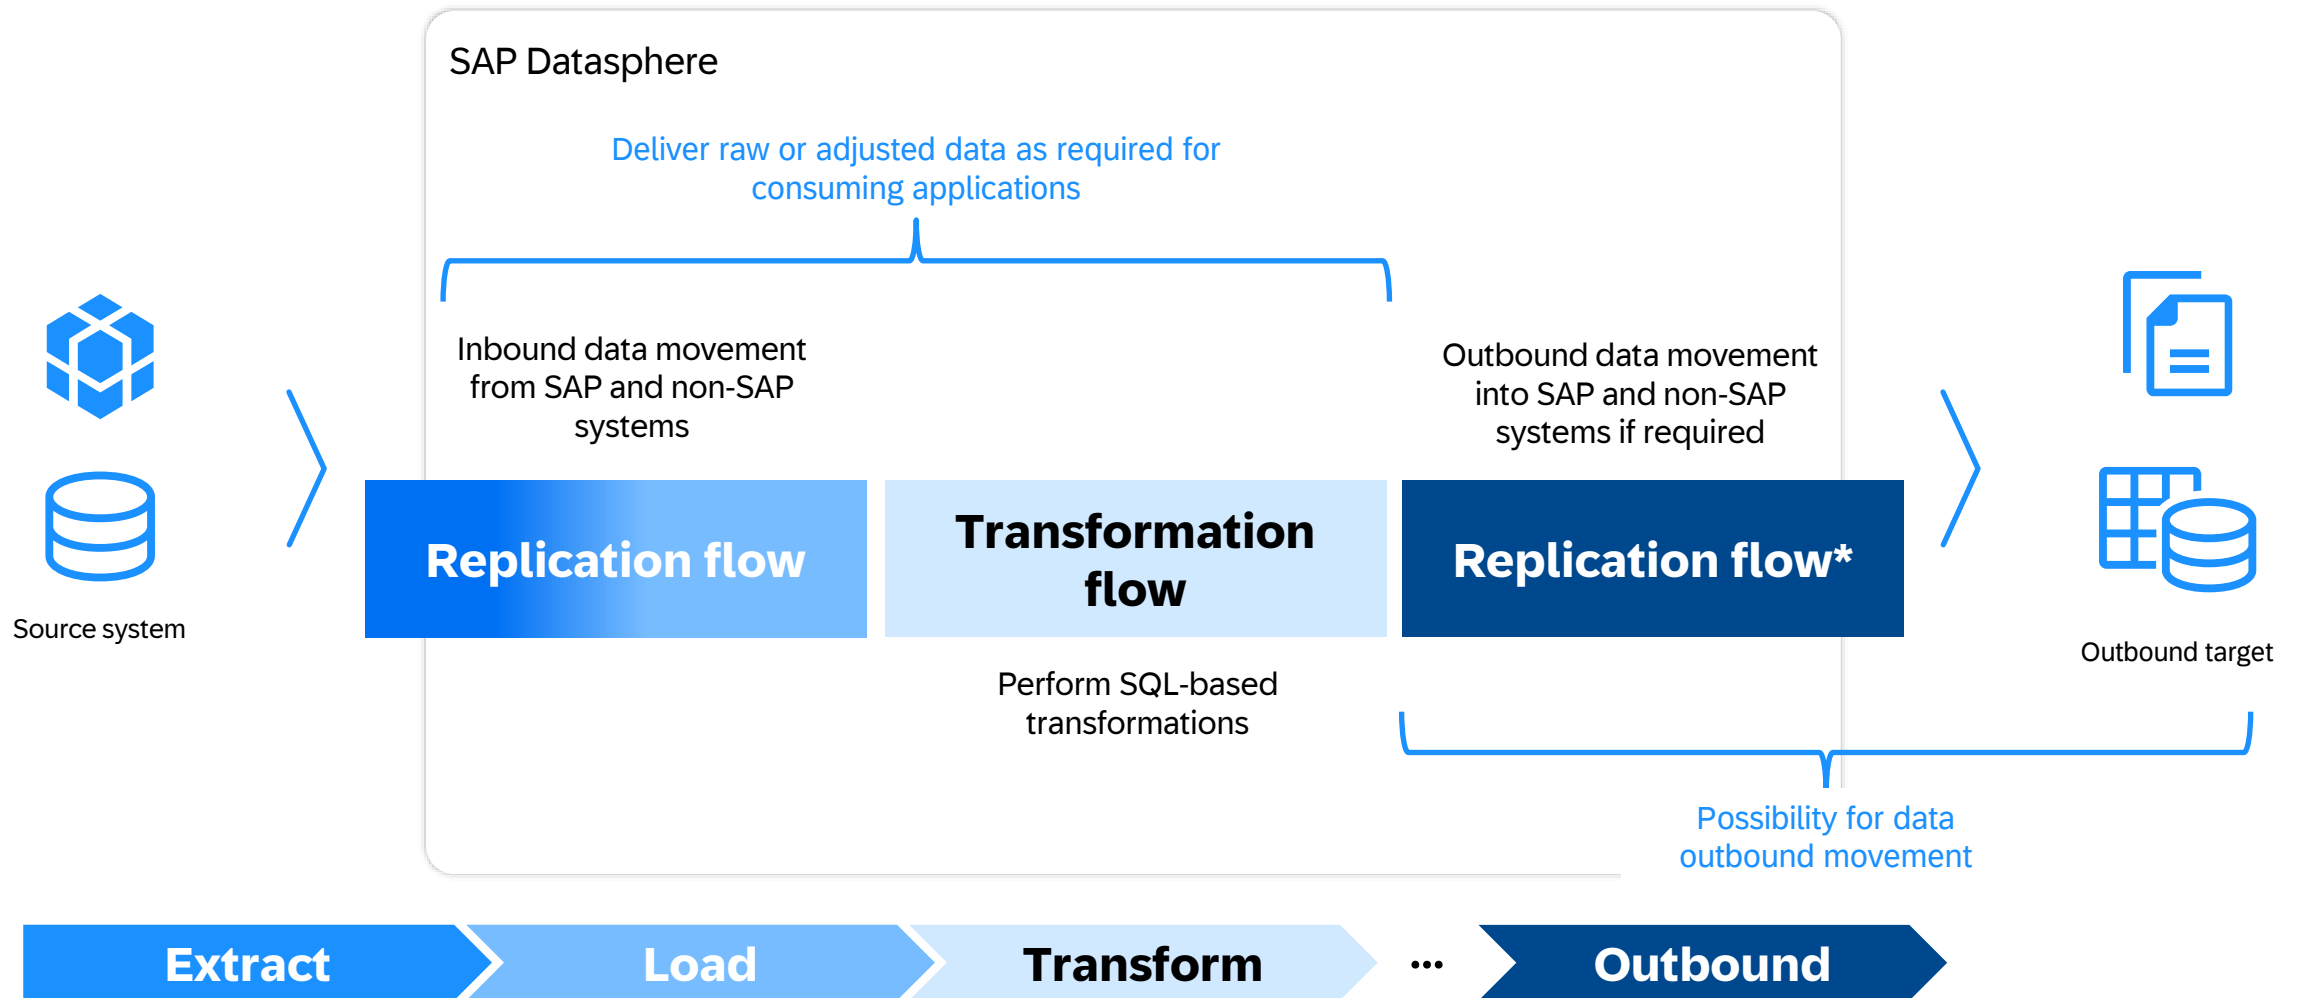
SAP Datasphere

Deliver raw or adjusted data as required for consuming applications

Source system

Inbound data movement from SAP and non-SAP systems

Outbound data movement into SAP and non-SAP systems if required

Replication flow

Transformation flow

Replication flow*

Outbound target

Perform SQL-based transformations

Possibility for data outbound movement

Extract

Load

Transform

...

Outbound